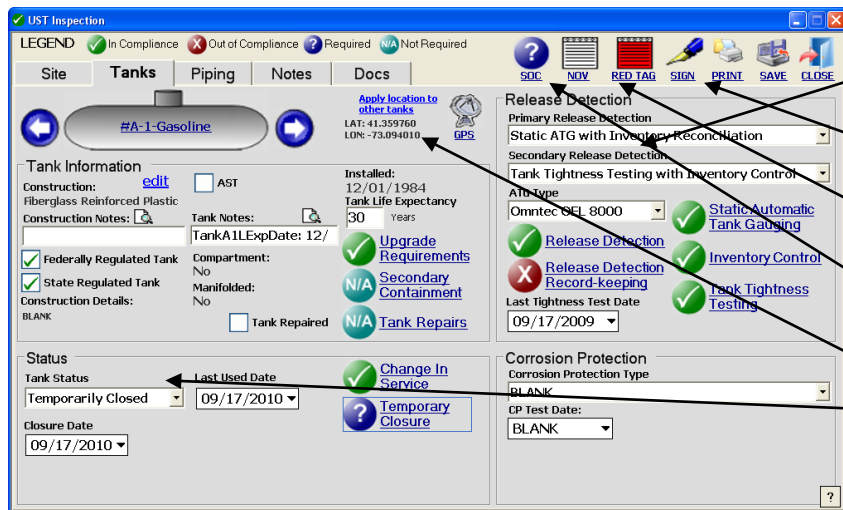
UST Inspection

LEGEND In Compliance Out of Compliance Required N/A Not Required

SOC NOV RED TAG SIGN PRINT SAVE CLOSE

Site Tanks Piping Notes Docs

#A-1-Gasoline

Apply location to other tanks
LAT: 41.359760
LON: -73.094010
GPS

Tank Information
Construction: edit
Fiberglass Reinforced Plastic
AST
Installed:
12/01/1984
Tank Life Expectancy
30 Years
Construction Notes:
Tank Notes:
TankA1LExpDate: 12/
Upgrade Requirements
Federally Regulated Tank
State Regulated Tank
Compartment:
No
Manifolded:
No
N/A Secondary Containment
Construction Details:
BLANK
Tank Repaired
N/A Tank Repairs

Release Detection
Primary Release Detection
Static ATG with Inventory Reconciliation
Secondary Release Detection
Tank Tightness Testing with Inventory Control
ATG Type
Omntec OEL 8000
Static Automatic Tank Gauging
Release Detection
Inventory Control
Release Detection Record-keeping
Tank Tightness Testing
Last Tightness Test Date
09/17/2009

Status
Tank Status
Temporarily Closed
Last Used Date
09/17/2010
Change In Service
Temporary Closure
Closure Date
09/17/2010

Corrosion Protection
Corrosion Protection Type
BLANK
CP Test Date:
BLANK

?